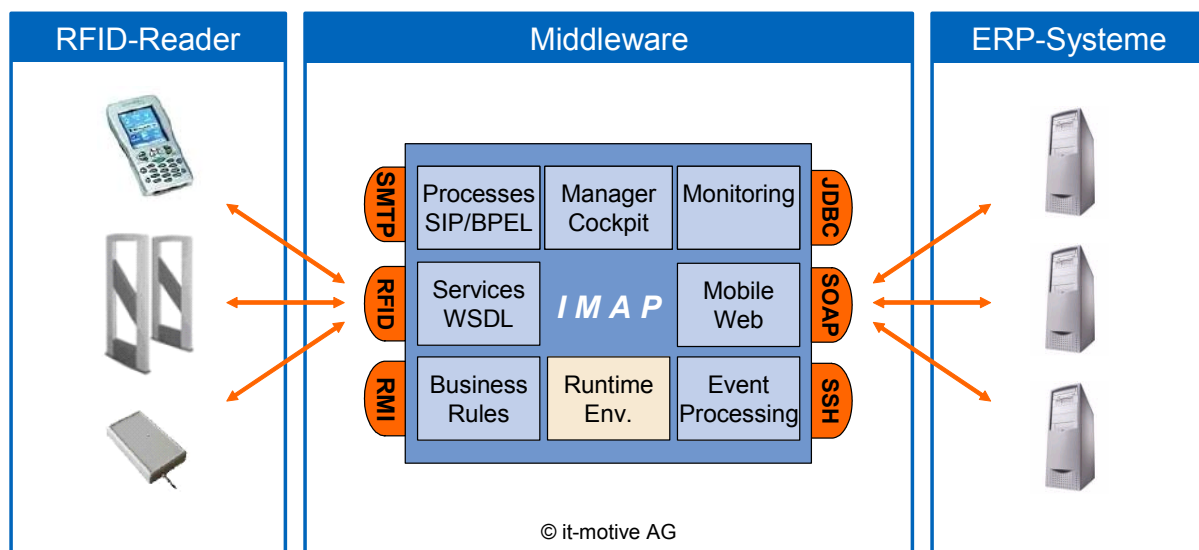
RFID-Reader

Middleware

ERP-Systeme

SMTP

RFID

RMI

Processes SIP/BPEL

Manager Cockpit

Monitoring

Services WSDL

I M A P

Mobile Web

Business Rules

Runtime Env.

Event Processing

JDBC

SOAP

SSH

© it-motive AG